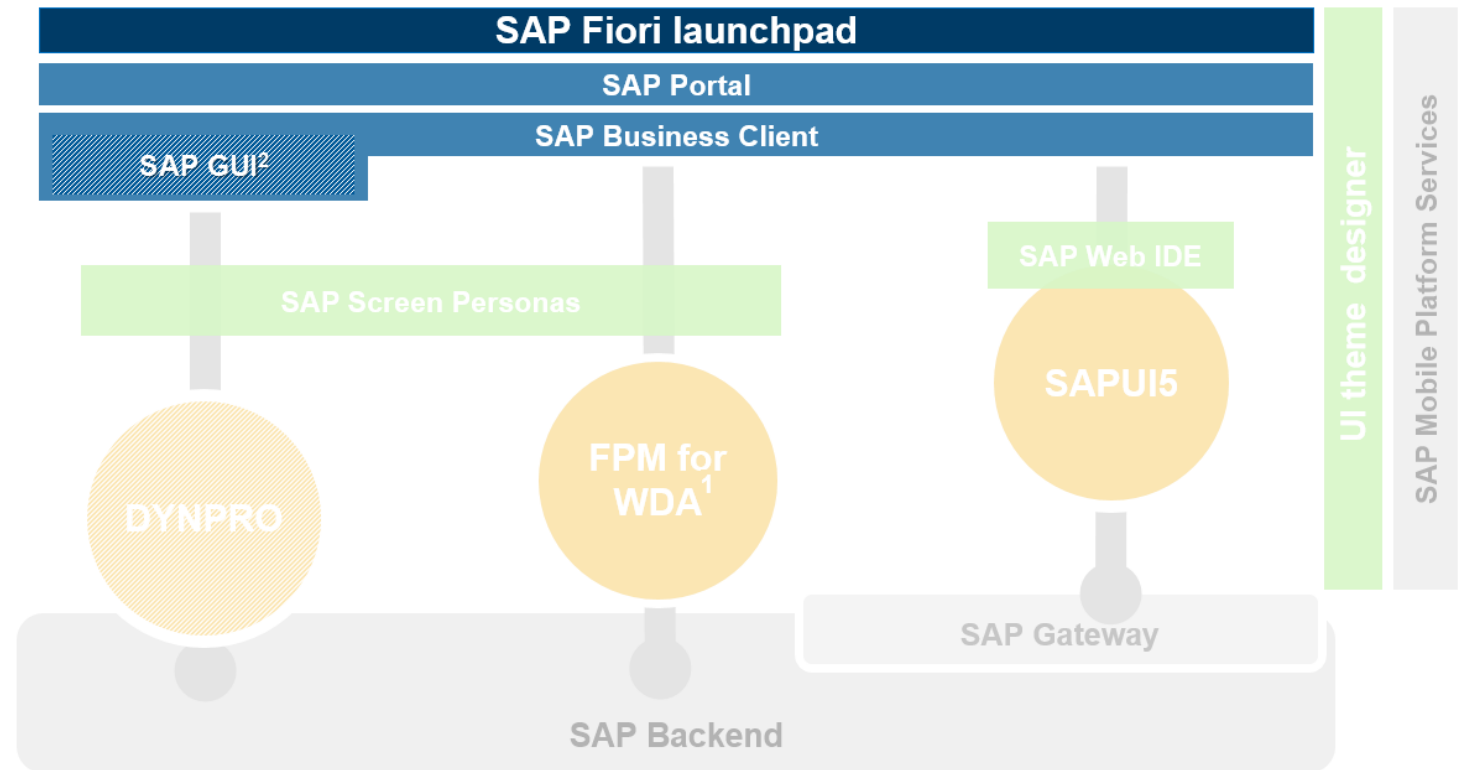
SAP Fiori launchpad

SAP Portal

SAP Business Client

SAP GUI$^2$

SAP Screen Personas

SAP Web IDE

SAPUI5

FPM for WDA$^1$

DYNPRO

SAP Gateway

SAP Backend

UI theme designer

SAP Mobile Platform Services